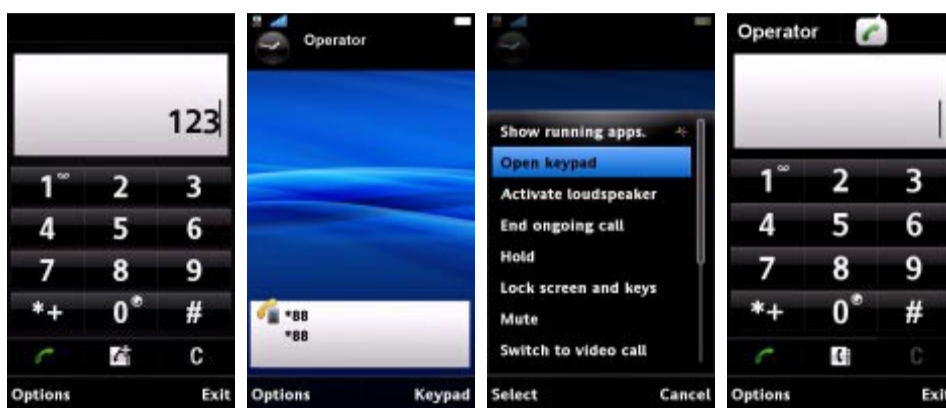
123

1 2 3
4 5 6
7 8 9
*+ 0 #
C

Options Exit

Operator

*88
*88

Options Keypad

Show running apps.
Open keypad
Activate loudspeaker
End ongoing call
Hold
Lock screen and keys
Mute
Switch to video call

Select Cancel

Operator

1 2 3
4 5 6
7 8 9
*+ 0 #
C

Options Exit